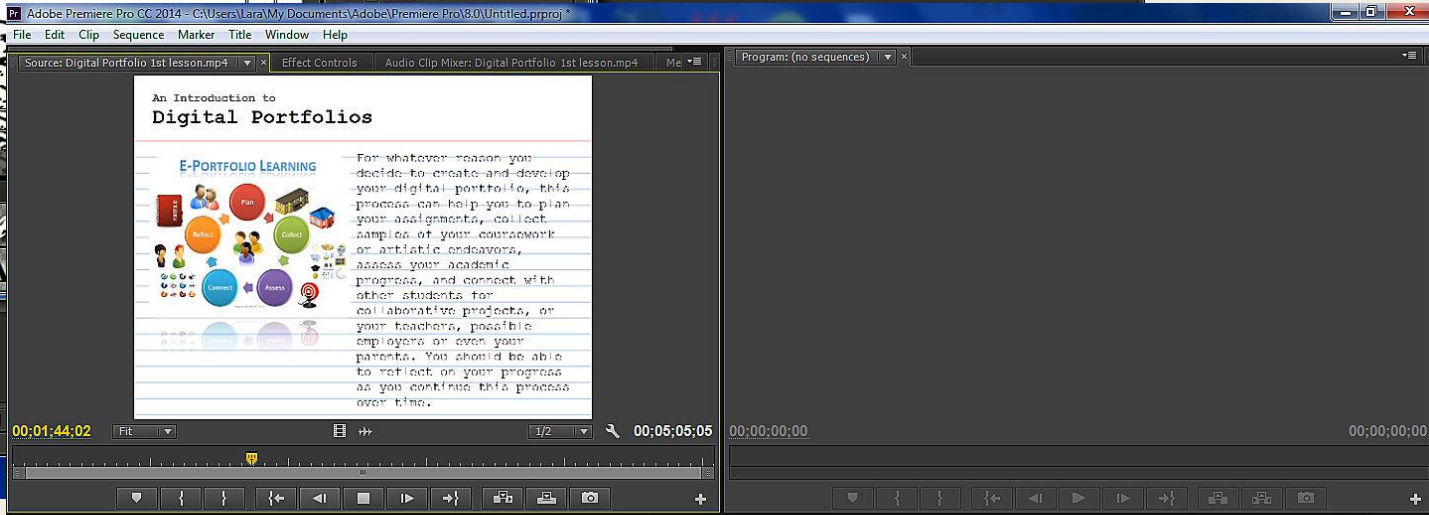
Adobe Premiere Pro CC 2014 - C:\Users\Lara\My Documents\Adobe\Premiere Pro\8.0\Untitled.prproj *

File Edit Clip Sequence Marker Title Window Help

Source: Digital Portfolio 1st lesson.mp4 Effect Controls Audio Clip Mixer: Digital Portfolio 1st lesson.mp4 Me

Program: (no sequences)

An Introduction to
Digital Portfolios

E-Portfolio Learning

Plan
Reflect
Collect
Connect
Assess

For whatever reason you decide to create and develop your digital portfolio, this process can help you to plan your assignments, collect samples of your coursework or artistic endeavors, assess your academic progress, and connect with other students for collaborative projects, or your teachers, possible employers or even your parents. You should be able to reflect on your progress as you continue this process over time.

00;01;44;02 Fit 1/2 00;05;05;05

00;00;00;00 00;00;00;00